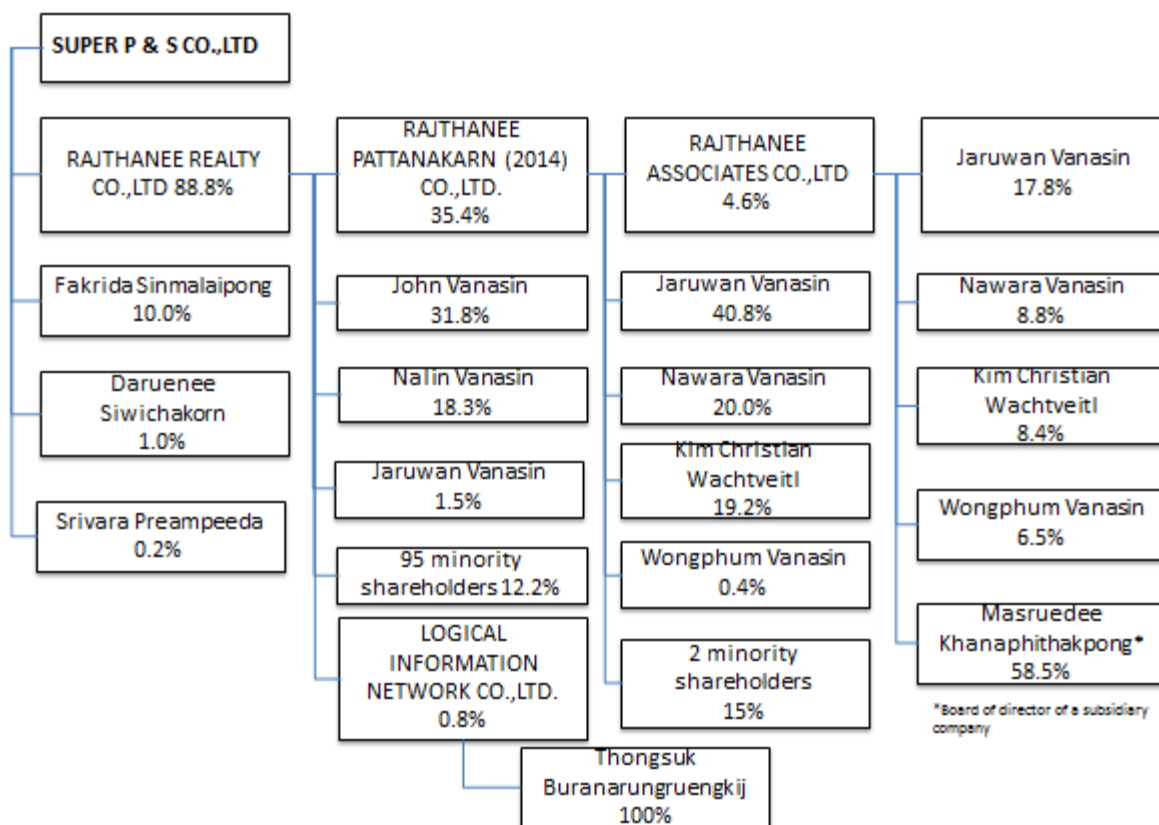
SUPER P & S CO.,LTD

RAJTHANEE REALTY CO.,LTD 88.8%

Fakrida Sinmalaipong 10.0%

Daruenee Siwichakorn 1.0%

Srivara Preampeeda 0.2%

RAJTHANEE PATTANAKARN (2014) CO.,LTD. 35.4%

John Vanasin 31.8%

Nalin Vanasin 18.3%

Jaruwan Vanasin 1.5%

95 minority shareholders 12.2%

LOGICAL INFORMATION NETWORK CO.,LTD. 0.8%

Thongsuk Buranarungruengkij 100%

RAJTHANEE ASSOCIATES CO.,LTD 4.6%

Jaruwan Vanasin 40.8%

Nawara Vanasin 20.0%

Kim Christian Wachtveitl 19.2%

Wongphum Vanasin 0.4%

2 minority shareholders 15%

Jaruwan Vanasin 17.8%

Nawara Vanasin 8.8%

Kim Christian Wachtveitl 8.4%

Wongphum Vanasin 6.5%

Masruedee Khanaphithakpong* 58.5%

*Board of director of a subsidiary company